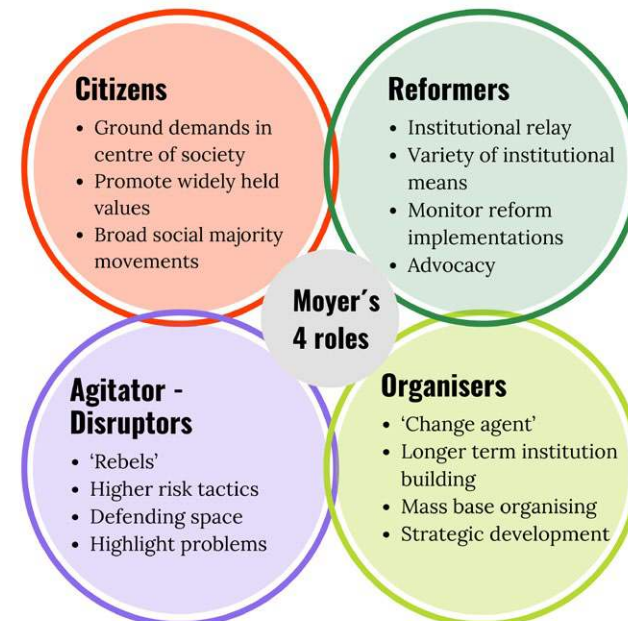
Citizens
- Ground demands in centre of society
- Promote widely held values
- Broad social majority movements

Reformers
- Institutional relay
- Variety of institutional means
- Monitor reform implementations
- Advocacy

Moyer´s 4 roles

Agitator - Disruptors
- 'Rebels'
- Higher risk tactics
- Defending space
- Highlight problems

Organisers
- 'Change agent'
- Longer term institution building
- Mass base organising
- Strategic development